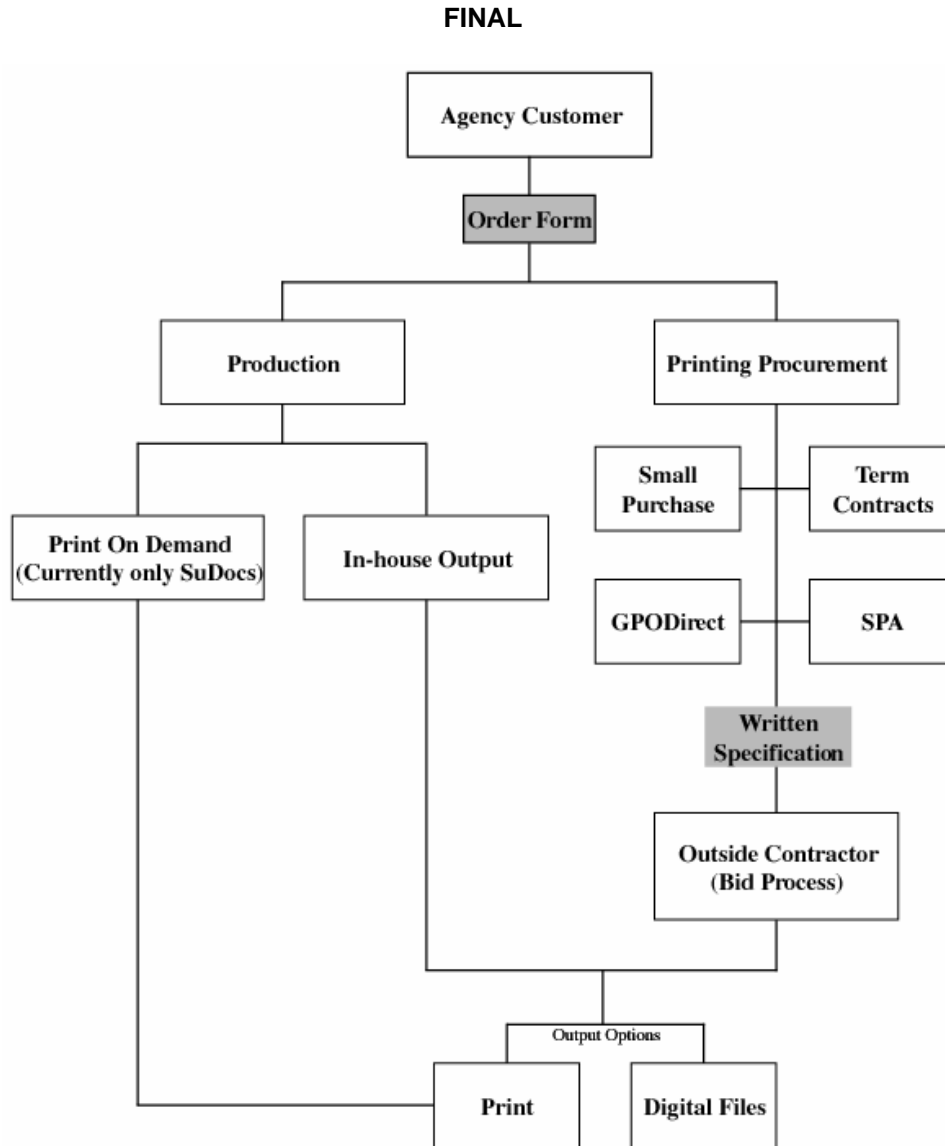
FINAL

Agency Customer

Order Form

Production

Printing Procurement

Small Purchase

Term Contracts

Print On Demand (Currently only SuDocs)

In-house Output

GPODirect

SPA

Written Specification

Outside Contractor (Bid Process)

Output Options

Print

Digital Files